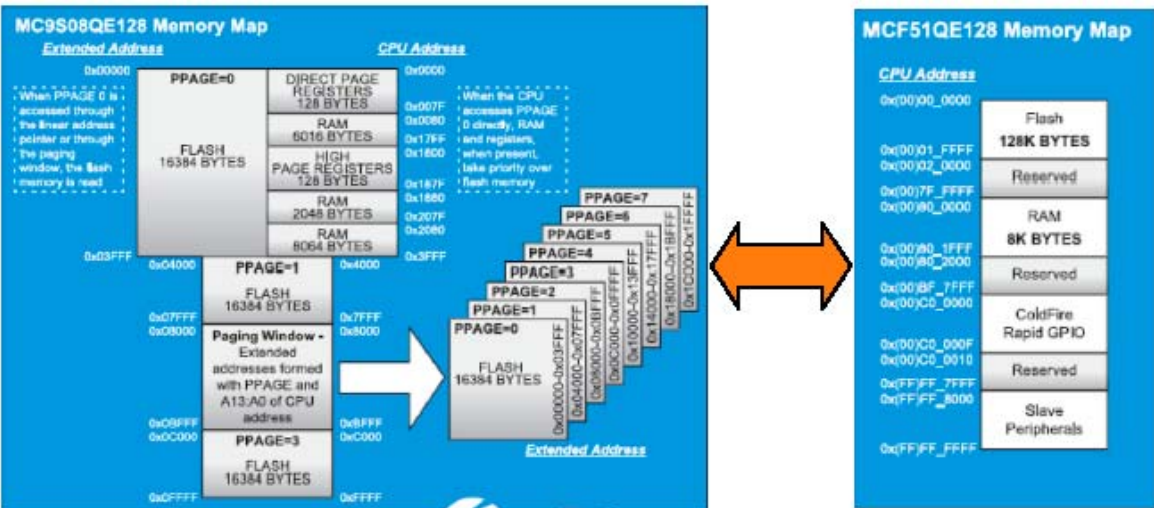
MC9S08QE128 Memory Map

Extended Address

CPU Address

0x00000

PPAGE=0

FLASH
16384 BYTES

0x0000

DIRECT PAGE REGISTERS
128 BYTES

0x007F
0x0080

RAM
6016 BYTES

0x17FF
0x1800

HIGH PAGE REGISTERS
128 BYTES

0x187F
0x1880

RAM
2048 BYTES

0x207F
0x2080

RAM
8064 BYTES

0x3FFF

When PPAGE 0 is accessed through the linear address pointer or through the paging window, the flash memory is read

When the CPU accesses PPAGE 0 directly, RAM and registers, when present, take priority over flash memory

0x03FFF

0x04000

PPAGE=1

FLASH
16384 BYTES

0x4000

0x07FFF
0x08000

0x7FFF
0x8000

Paging Window - Extended addresses formed with PPAGE and A13:A0 of CPU address

0x0BFFF
0x0C000

0xBFFF
0xC000

PPAGE=3

FLASH
16384 BYTES

0x0FFFF

0xFFFF

PPAGE=7
PPAGE=6
PPAGE=5
PPAGE=4
PPAGE=3
PPAGE=2
PPAGE=1
PPAGE=0

FLASH
16384 BYTES

0x00000–0x03FFF
0x04000–0x07FFF
0x08000–0x0BFFF
0x0C000–0x0FFFF
0x10000–0x13FFF
0x14000–0x17FFF
0x18000–0x1BFFF
0x1C000–0x1FFFF

Extended Address

MCF51QE128 Memory Map

CPU Address

0x(00)00_0000

Flash
128K BYTES

0x(00)01_FFFF
0x(00)02_0000

Reserved

0x(00)7F_FFFF
0x(00)80_0000

RAM
8K BYTES

0x(00)80_1FFF
0x(00)80_2000

Reserved

0x(00)BF_7FFF
0x(00)C0_0000

ColdFire
Rapid GPIO

0x(00)C0_000F
0x(00)C0_0010

Reserved

0x(FF)FF_7FFF
0x(FF)FF_8000

Slave
Peripherals

0x(FF)FF_FFFF